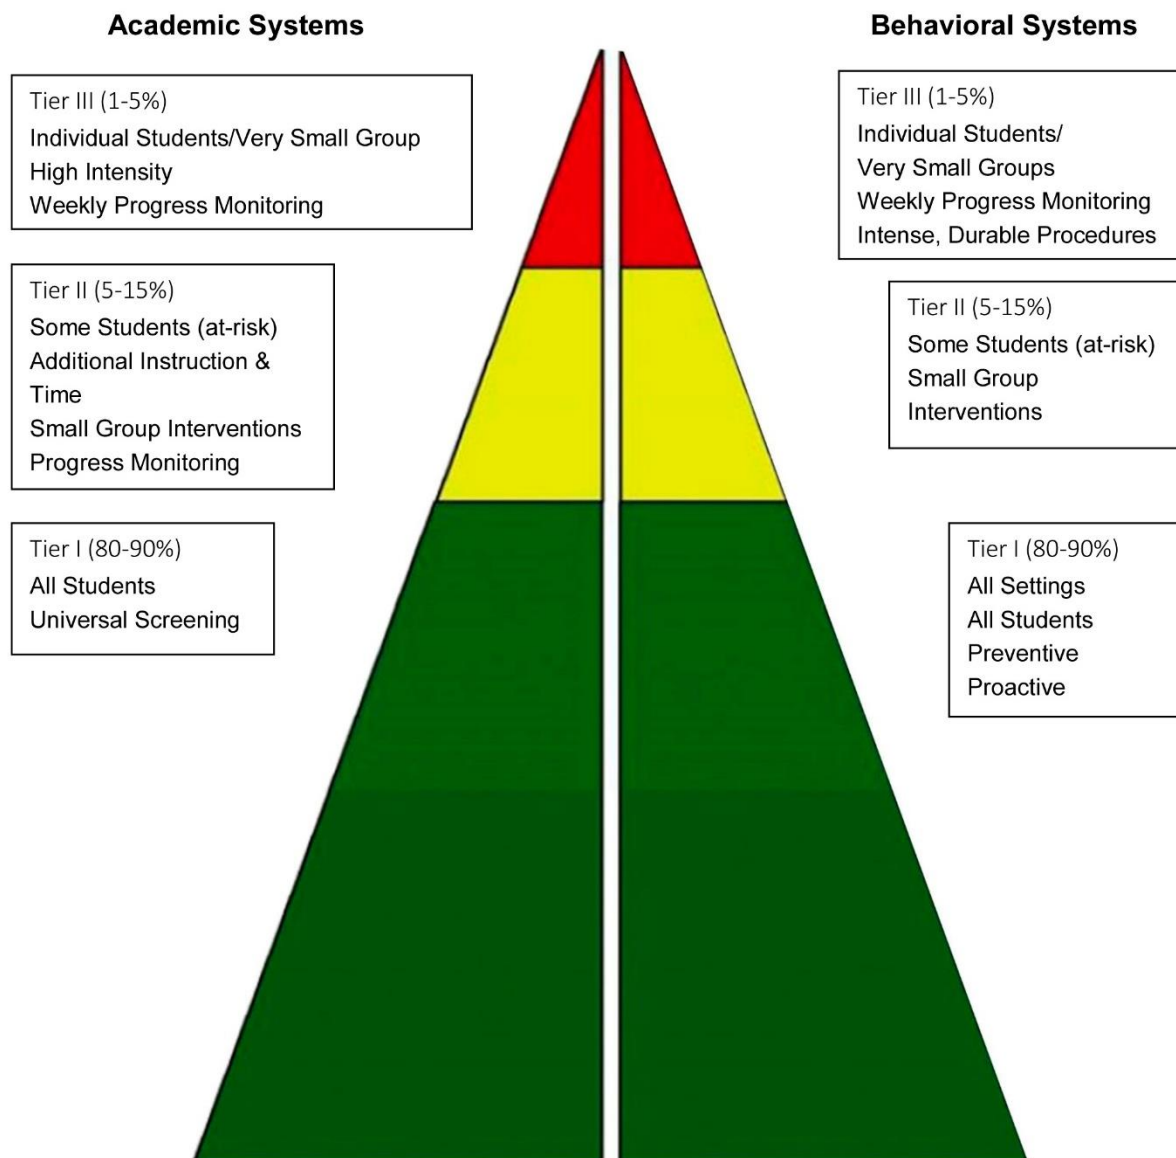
Academic Systems

Tier III (1-5%)
Individual Students/Very Small Group
High Intensity
Weekly Progress Monitoring

Tier II (5-15%)
Some Students (at-risk)
Additional Instruction & Time
Small Group Interventions
Progress Monitoring

Tier I (80-90%)
All Students
Universal Screening

Behavioral Systems

Tier III (1-5%)
Individual Students/
Very Small Groups
Weekly Progress Monitoring
Intense, Durable Procedures

Tier II (5-15%)
Some Students (at-risk)
Small Group
Interventions

Tier I (80-90%)
All Settings
All Students
Preventive
Proactive